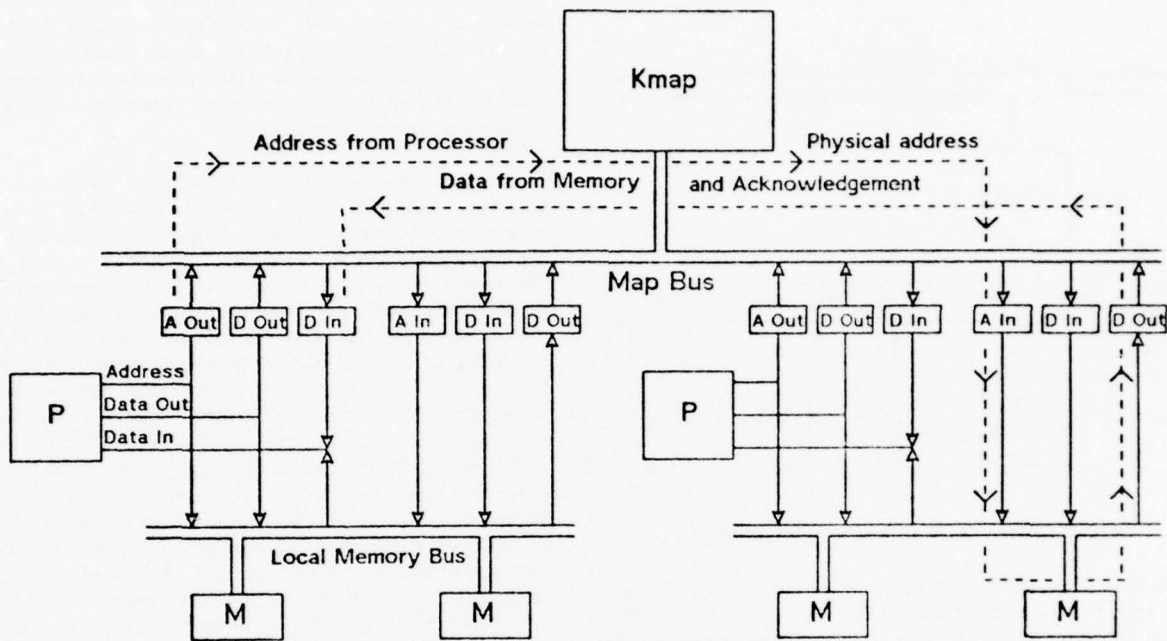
Kmap

Address from Processor

Data from Memory

Physical address

and Acknowledgement

Map Bus

A Out D Out D In A In D In D Out

A Out D Out D In A In D In D Out

Address

Data Out

Data In

P

P

Local Memory Bus

M M M M